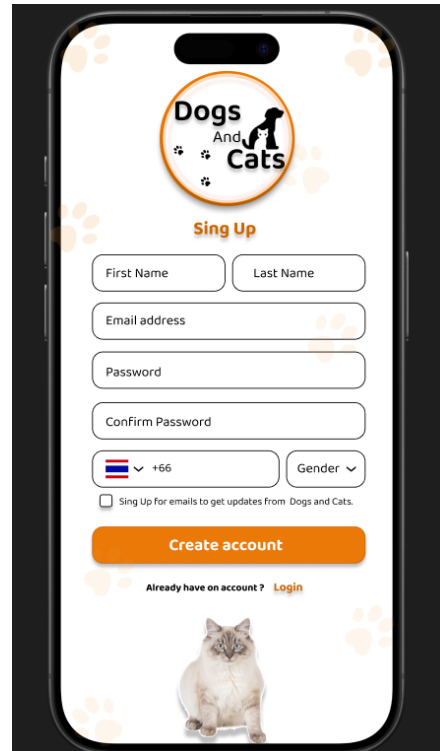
Dogs
And
Cats

Sing Up

First Name

Last Name

Email address

Password

ConFirm Password

+66

Gender

Sing Up for emails to get updates from Dogs and Cats.

Create account

Already have on account ? Login